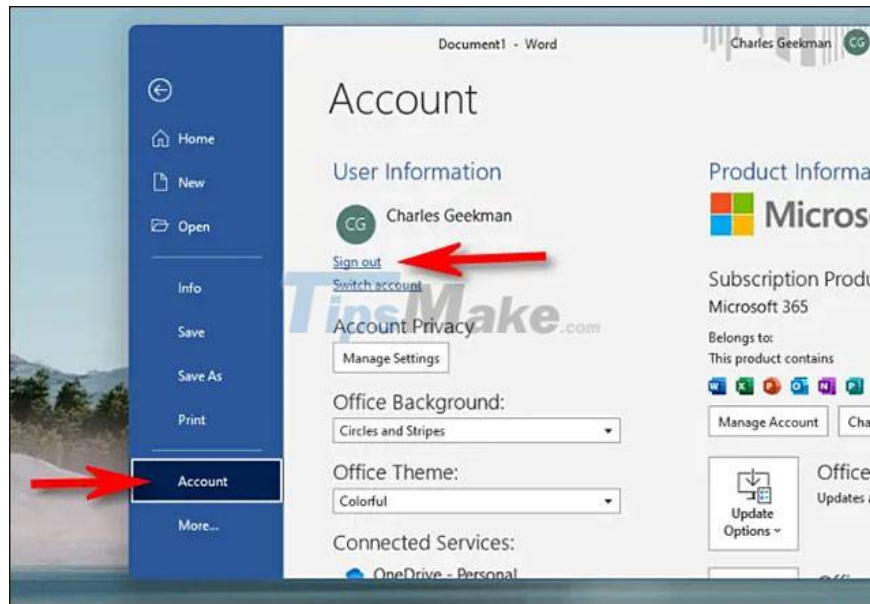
Document1 - Word

Charles Geekman CG

Home

New

Open

Info

Save

Save As

Print

Account

More...

Account

User Information

CG Charles Geekman

Sign out

Switch account

TipsMake.com

Account Privacy

Manage Settings

Office Background:

Circles and Stripes

Office Theme:

Colorful

Connected Services:

OneDrive - Personal

Product Informa

Micros

Subscription Produ

Microsoft 365

Belongs to:

This product contains

Manage Account

Cha

Update Options

Office

Updates a